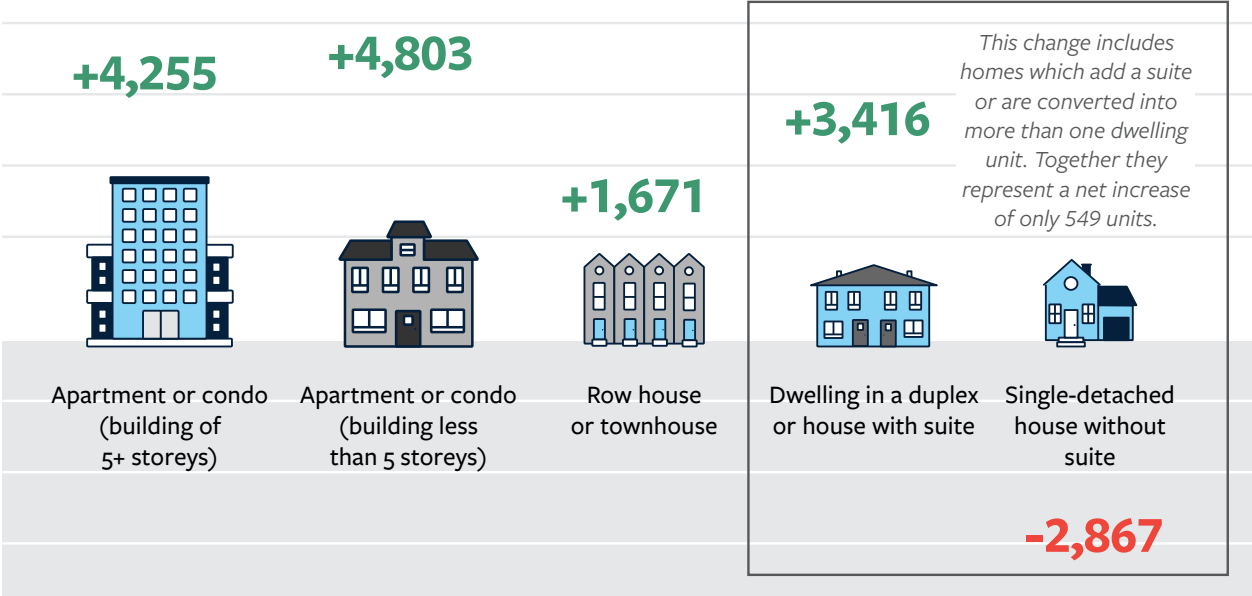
+4,255

+4,803

+1,671

+3,416

This change includes homes which add a suite or are converted into more than one dwelling unit. Together they represent a net increase of only 549 units.

Apartment or condo (building of 5+ storeys)

Apartment or condo (building less than 5 storeys)

Row house or townhouse

Dwelling in a duplex or house with suite

Single-detached house without suite

-2,867